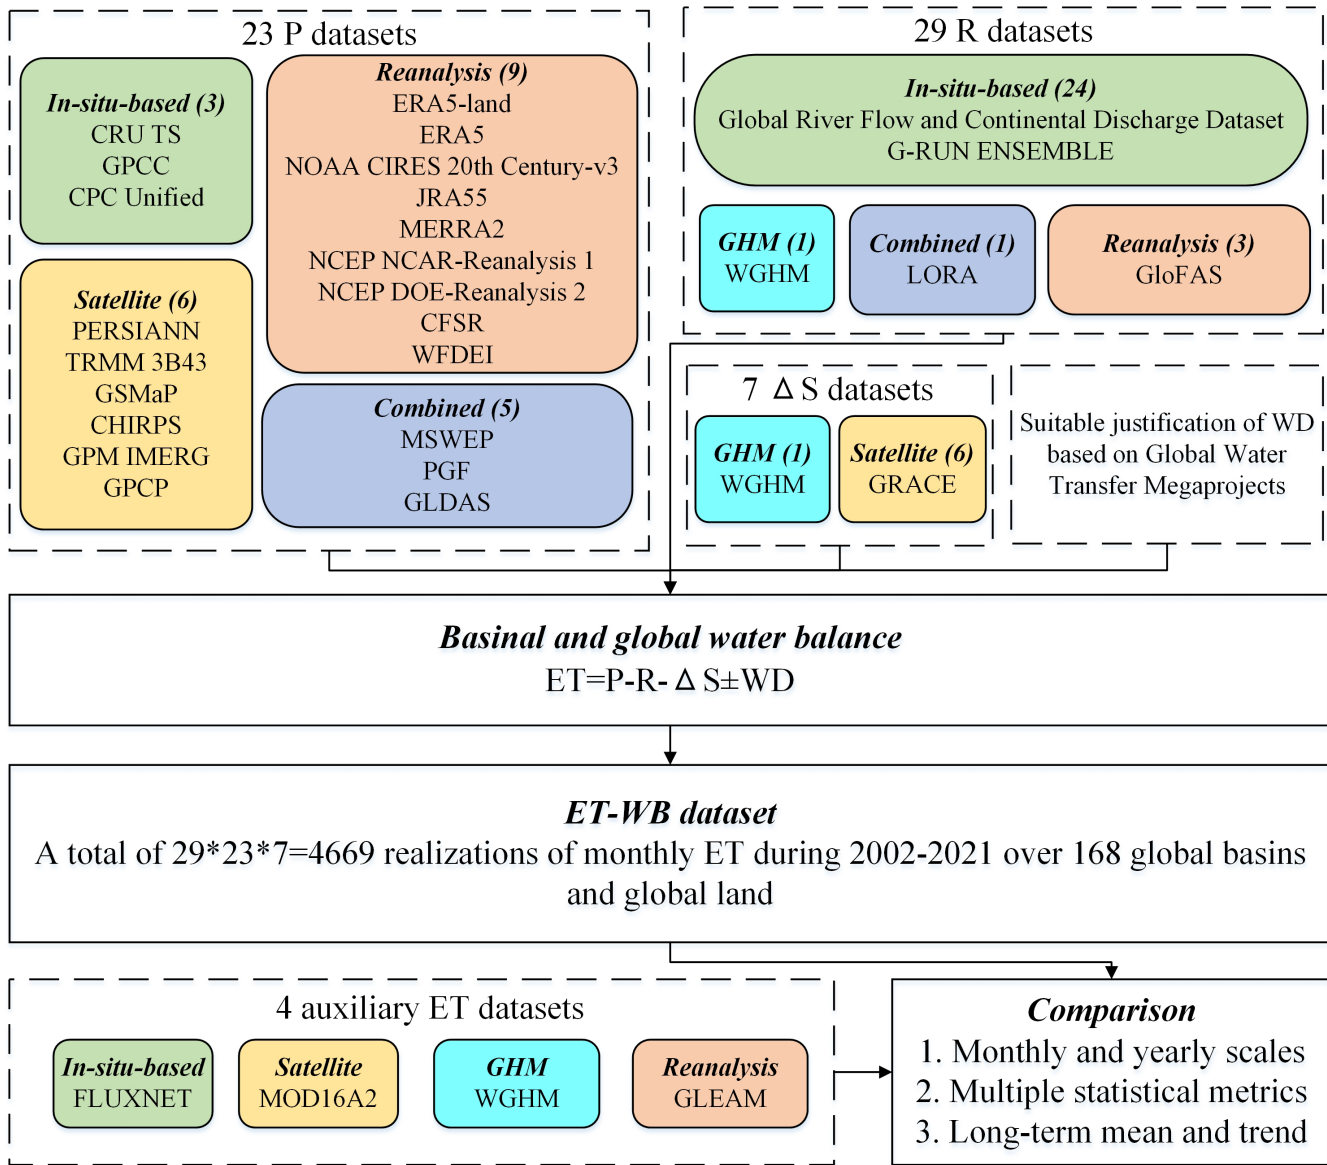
23 P datasets

*In-situ-based (3)*
CRU TS
GPCC
CPC Unified

*Reanalysis (9)*
ERA5-land
ERA5
NOAA CIRES 20th Century-v3
JRA55
MERRA2
NCEP NCAR-Reanalysis 1
NCEP DOE-Reanalysis 2
CFSR
WFDEI

*Satellite (6)*
PERSIANN
TRMM 3B43
GSMaP
CHIRPS
GPM IMERG
GPCP

*Combined (5)*
MSWEP
PGF
GLDAS

29 R datasets

*In-situ-based (24)*
Global River Flow and Continental Discharge Dataset
G-RUN ENSEMBLE

*GHM (1)*
WGHM

*Combined (1)*
LORA

*Reanalysis (3)*
GloFAS

7 $\Delta$ S datasets

*GHM (1)*
WGHM

*Satellite (6)*
GRACE

Suitable justification of WD based on Global Water Transfer Megaprojects

*Basinal and global water balance*
ET=P-R-$\Delta$ S±WD

*ET-WB dataset*
A total of 29*23*7=4669 realizations of monthly ET during 2002-2021 over 168 global basins and global land

4 auxiliary ET datasets

*In-situ-based*
FLUXNET

*Satellite*
MOD16A2

*GHM*
WGHM

*Reanalysis*
GLEAM

*Comparison*
1. Monthly and yearly scales
2. Multiple statistical metrics
3. Long-term mean and trend